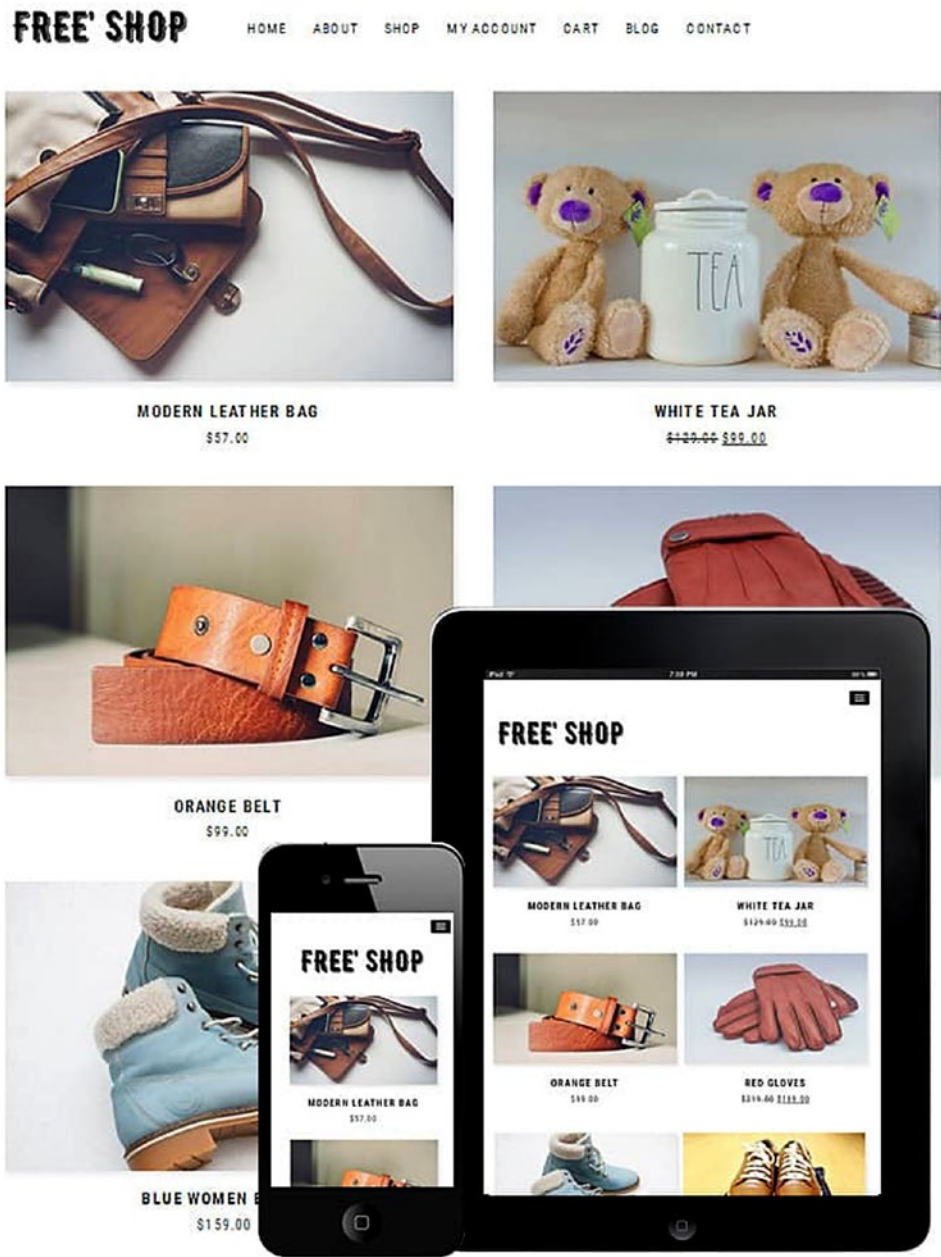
FREE' SHOP

HOME ABOUT SHOP MY ACCOUNT CART BLOG CONTACT

MODERN LEATHER BAG
$57.00

WHITE TEA JAR
~~$129.00~~ $99.00

ORANGE BELT
$99.00

BLUE WOMEN B
$159.00

FREE' SHOP

MODERN LEATHER BAG
$57.00

WHITE TEA JAR
~~$129.00~~ $99.00

ORANGE BELT
$99.00

RED GLOVES
~~$219.00~~ $189.00

FREE' SHOP

MODERN LEATHER BAG
$57.00